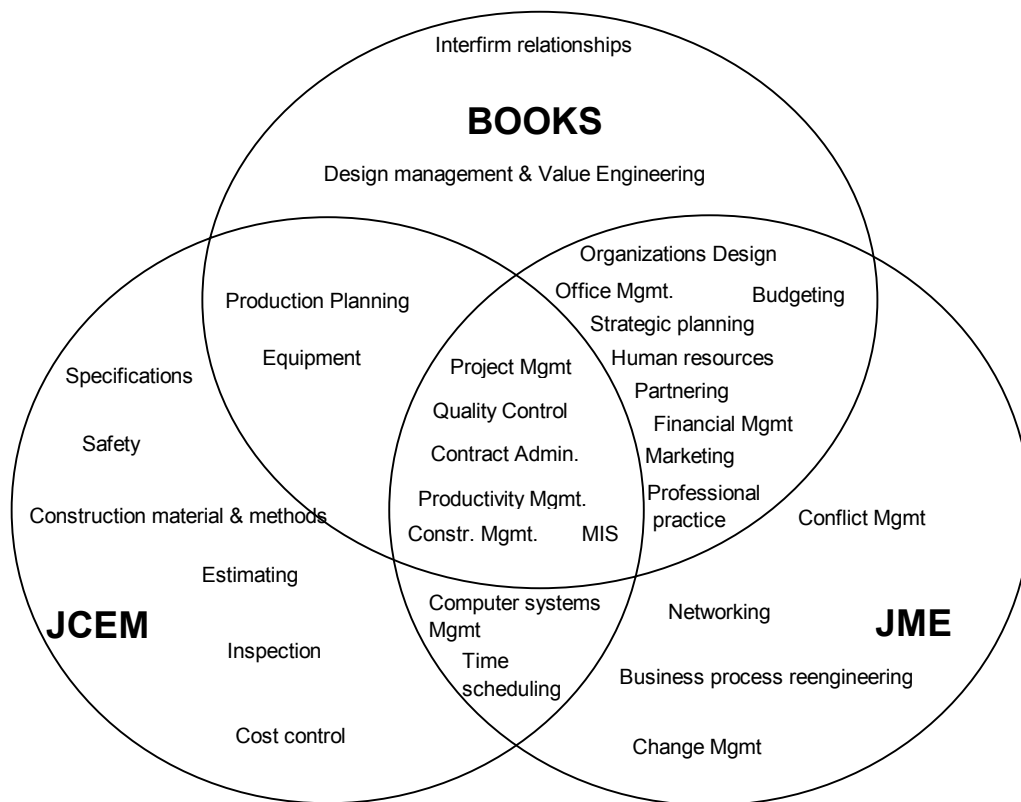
Interfirm relationships

BOOKS

Design management & Value Engineering

Organizations Design

Office Mgmt.

Budgeting

Strategic planning

Human resources

Partnering

Financial Mgmt

Marketing

Professional practice

Production Planning

Equipment

Specifications

Safety

Construction material & methods

Estimating

JCEM

Inspection

Cost control

Project Mgmt

Quality Control

Contract Admin.

Productivity Mgmt.

Constr. Mgmt.

MIS

Computer systems Mgmt

Time scheduling

Conflict Mgmt

Networking

JME

Business process reengineering

Change Mgmt